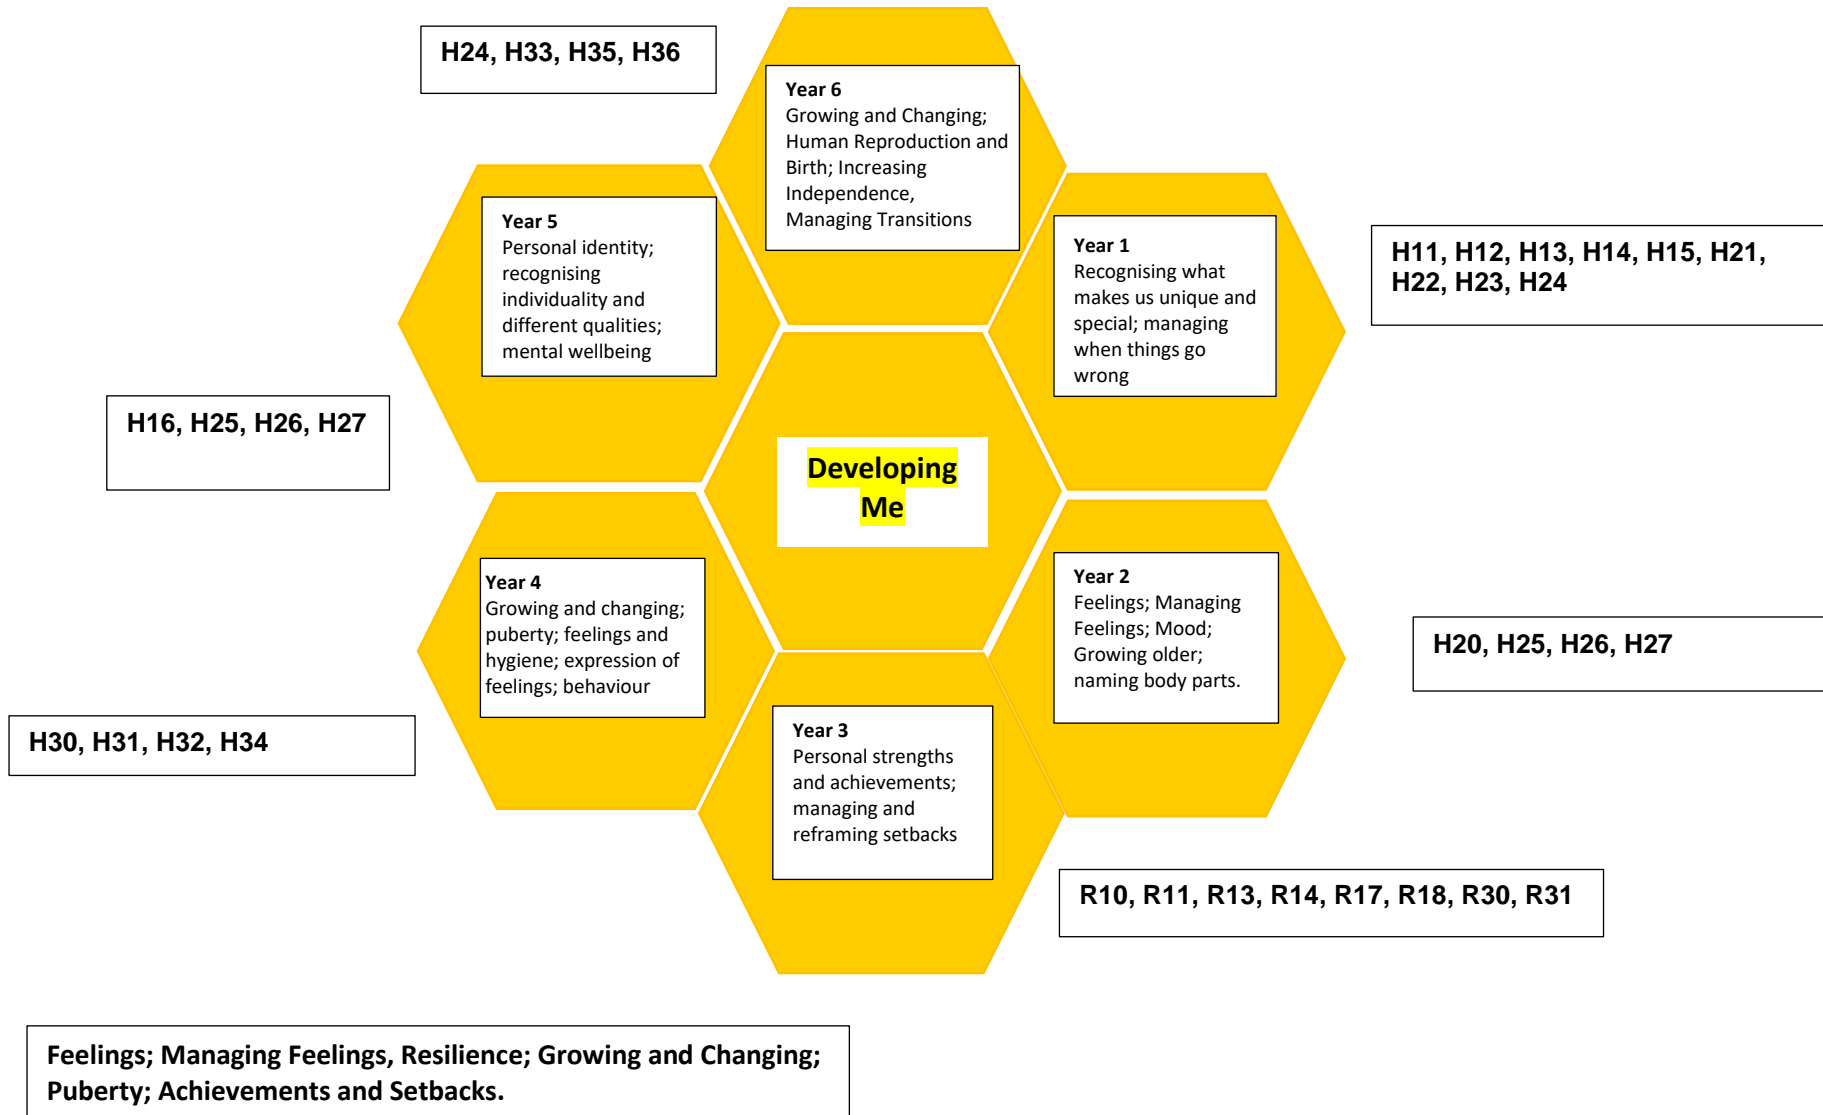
H24, H33, H35, H36

Year 6
Growing and Changing; Human Reproduction and Birth; Increasing Independence, Managing Transitions

Year 5
Personal identity; recognising individuality and different qualities; mental wellbeing

Year 1
Recognising what makes us unique and special; managing when things go wrong

H11, H12, H13, H14, H15, H21, H22, H23, H24

H16, H25, H26, H27

Developing Me

Year 4
Growing and changing; puberty; feelings and hygiene; expression of feelings; behaviour

Year 2
Feelings; Managing Feelings; Mood; Growing older; naming body parts.

H20, H25, H26, H27

H30, H31, H32, H34

Year 3
Personal strengths and achievements; managing and reframing setbacks

R10, R11, R13, R14, R17, R18, R30, R31

Feelings; Managing Feelings, Resilience; Growing and Changing; Puberty; Achievements and Setbacks.